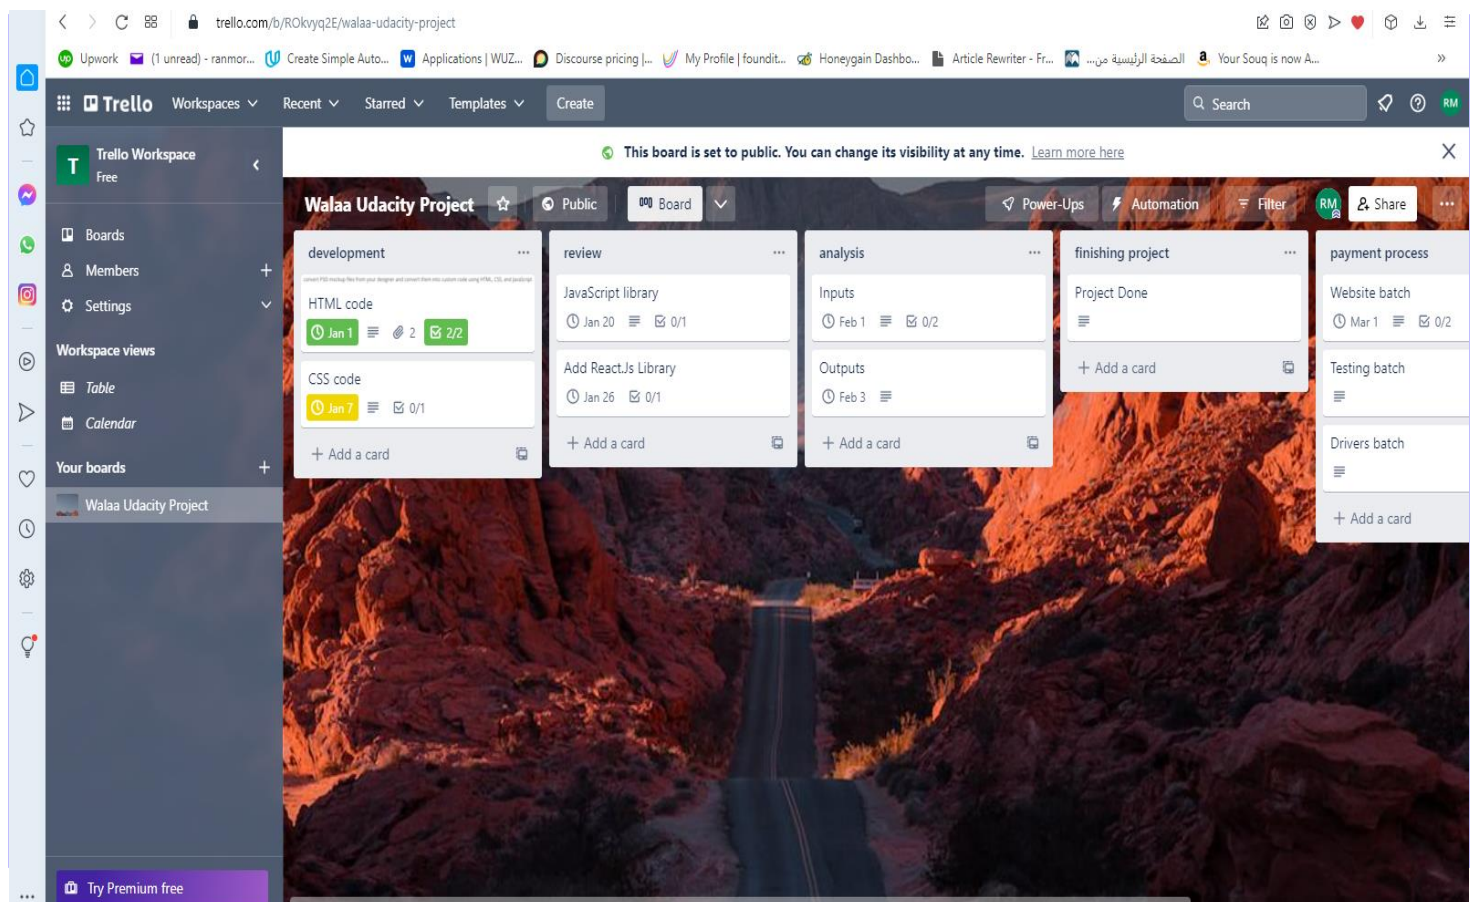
trello.com/b/ROkvyq2E/walaa-udacity-project

Upwork (1 unread) - ranmor... Create Simple Auto... Applications | WUZ... Discourse pricing |... My Profile | foundit... Honeygain Dashbo... Article Rewriter - Fr... الصفحة الرئيسية من... Your Souq is now A...

Trello Workspaces Recent Starred Templates Create Search RM

Trello Workspace
Free

Boards
Members
Settings

Workspace views
Table
Calendar

Your boards
Walaa Udacity Project

Try Premium free

This board is set to public. You can change its visibility at any time. Learn more here

Walaa Udacity Project Public Board Power-Ups Automation Filter RM Share

development
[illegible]
HTML code
Jan 1 2 2/2
CSS code
Jan 7 0/1
+ Add a card

review
JavaScript library
Jan 20 0/1
Add React.Js Library
Jan 26 0/1
+ Add a card

analysis
Inputs
Feb 1 0/2
Outputs
Feb 3
+ Add a card

finishing project
Project Done
+ Add a card

payment process
Website batch
Mar 1 0/2
Testing batch
Drivers batch
+ Add a card